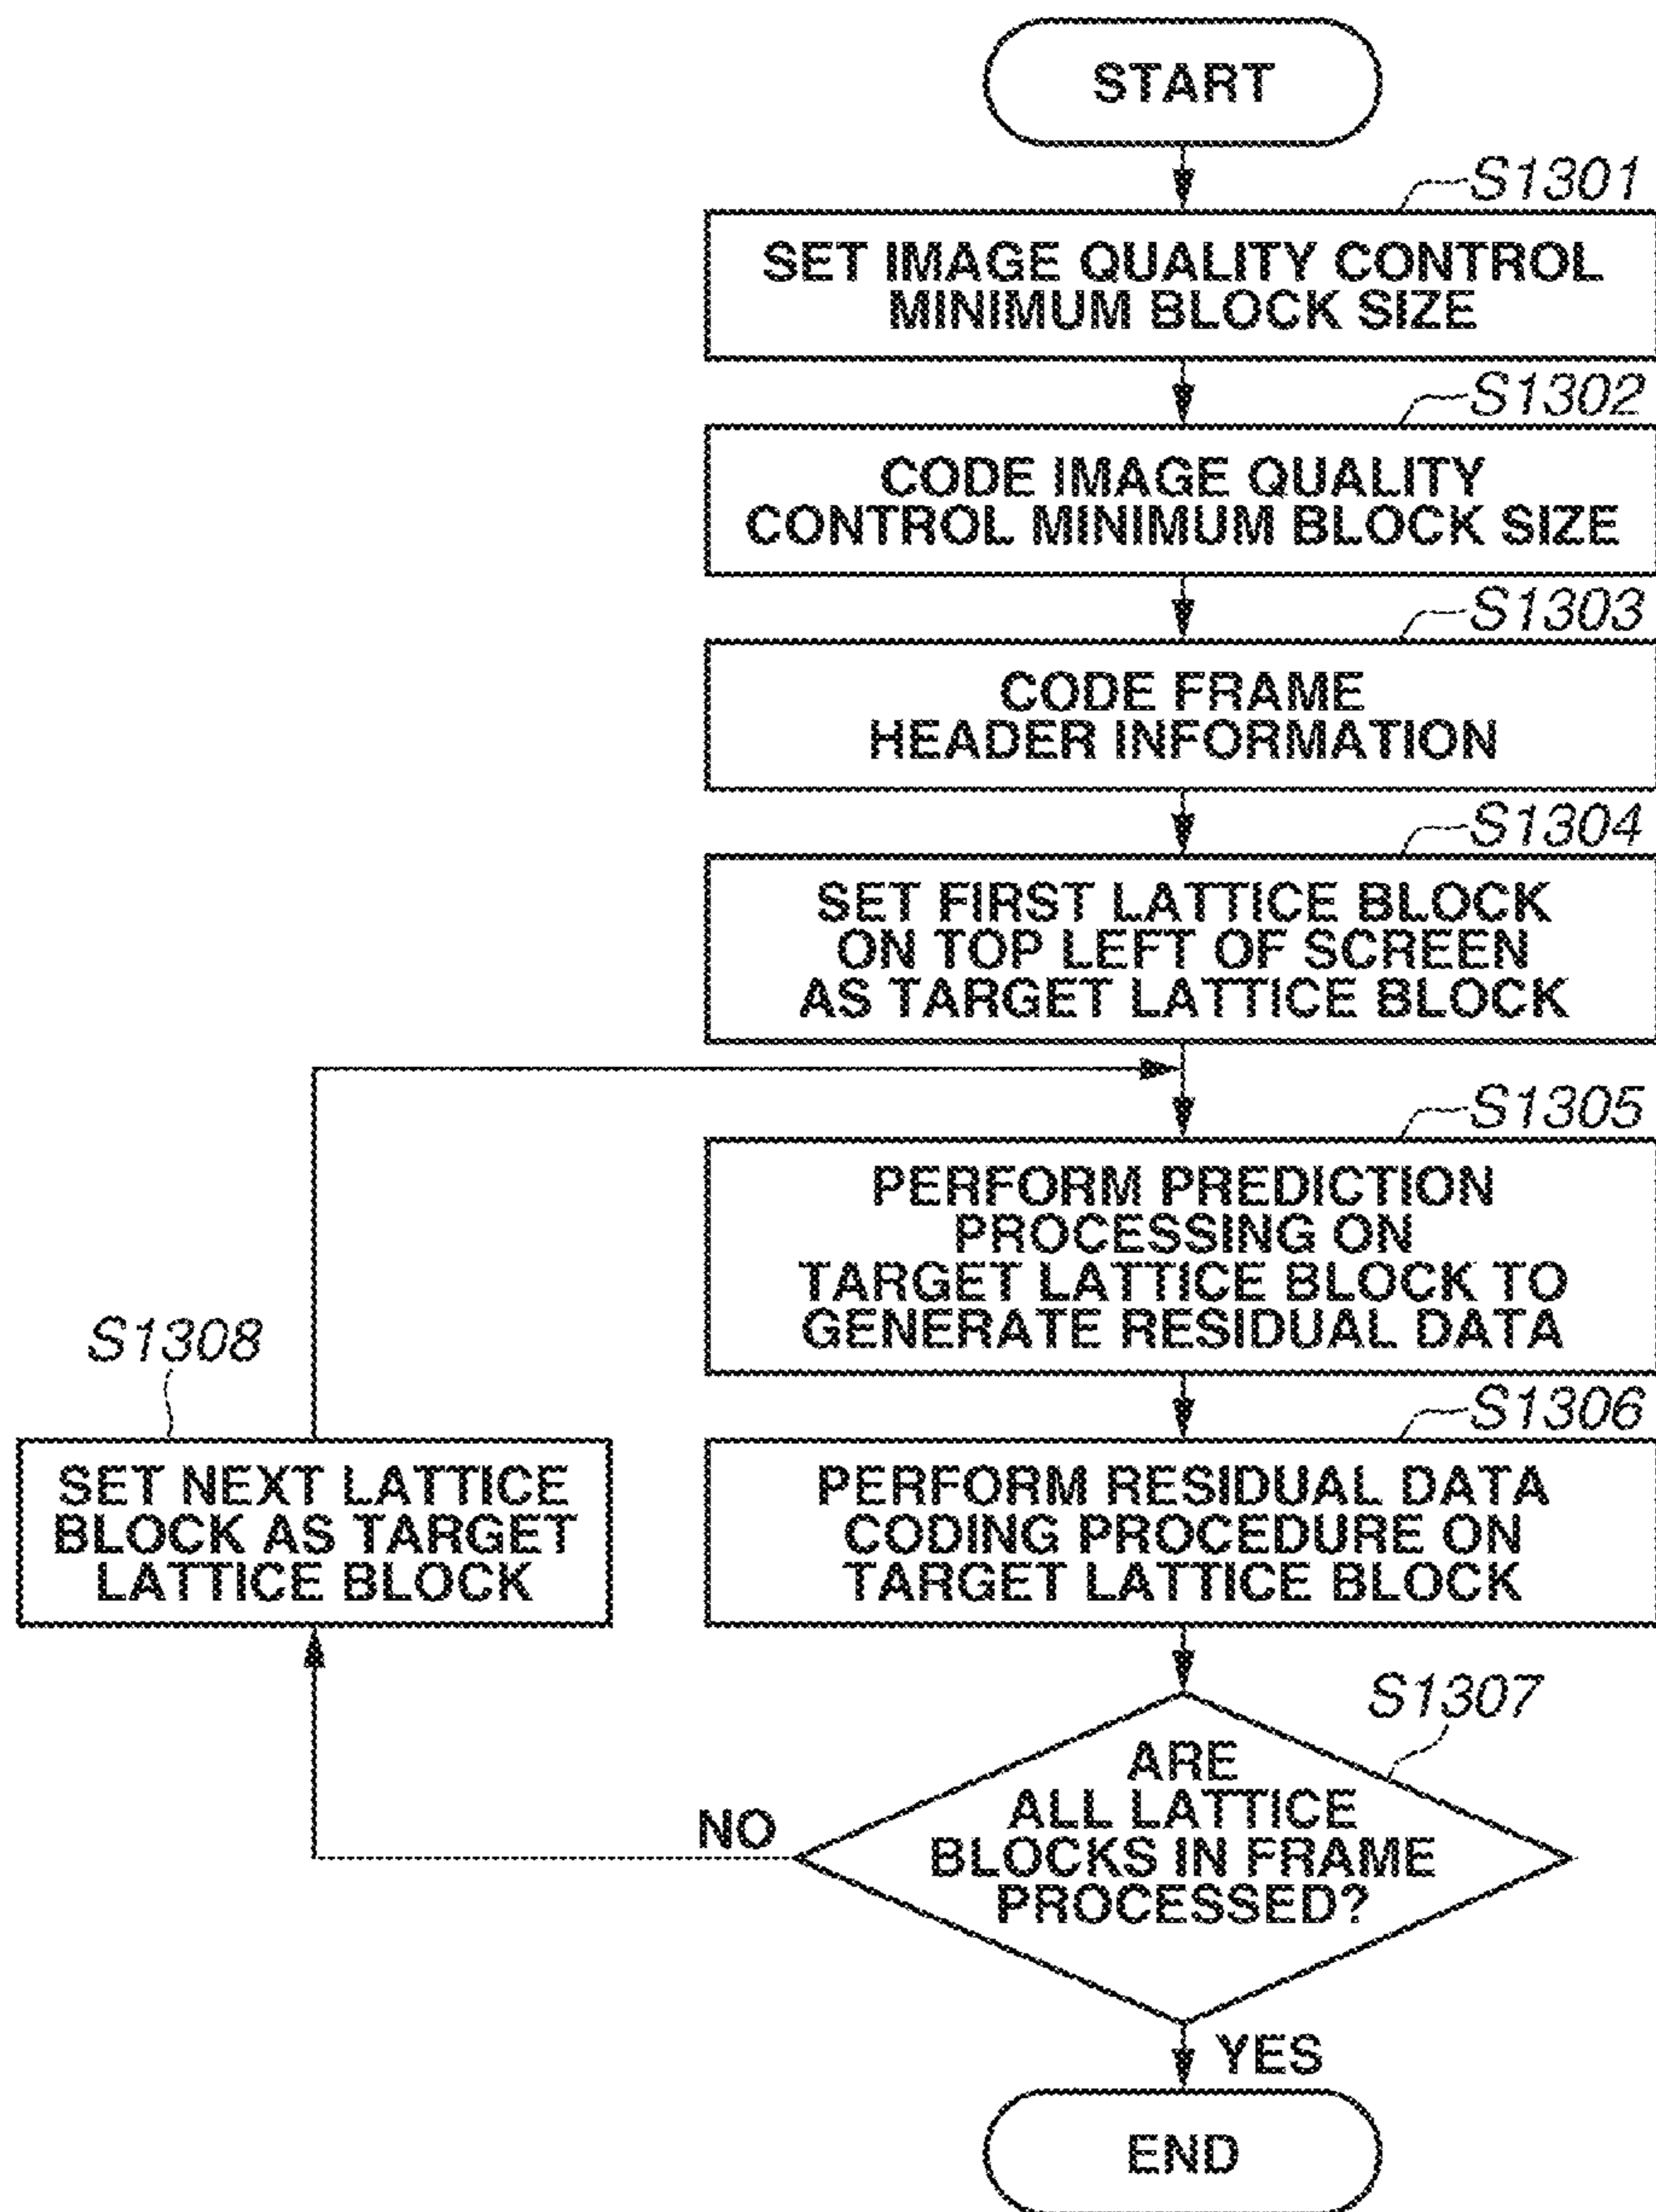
START

S1301

SET IMAGE QUALITY CONTROL MINIMUM BLOCK SIZE

S1302

CODE IMAGE QUALITY CONTROL MINIMUM BLOCK SIZE

S1303

CODE FRAME HEADER INFORMATION

S1304

SET FIRST LATTICE BLOCK ON TOP LEFT OF SCREEN AS TARGET LATTICE BLOCK

S1305

PERFORM PREDICTION PROCESSING ON TARGET LATTICE BLOCK TO GENERATE RESIDUAL DATA

S1306

PERFORM RESIDUAL DATA CODING PROCEDURE ON TARGET LATTICE BLOCK

S1307

ARE ALL LATTICE BLOCKS IN FRAME PROCESSED?

NO

YES

S1308

SET NEXT LATTICE BLOCK AS TARGET LATTICE BLOCK

END